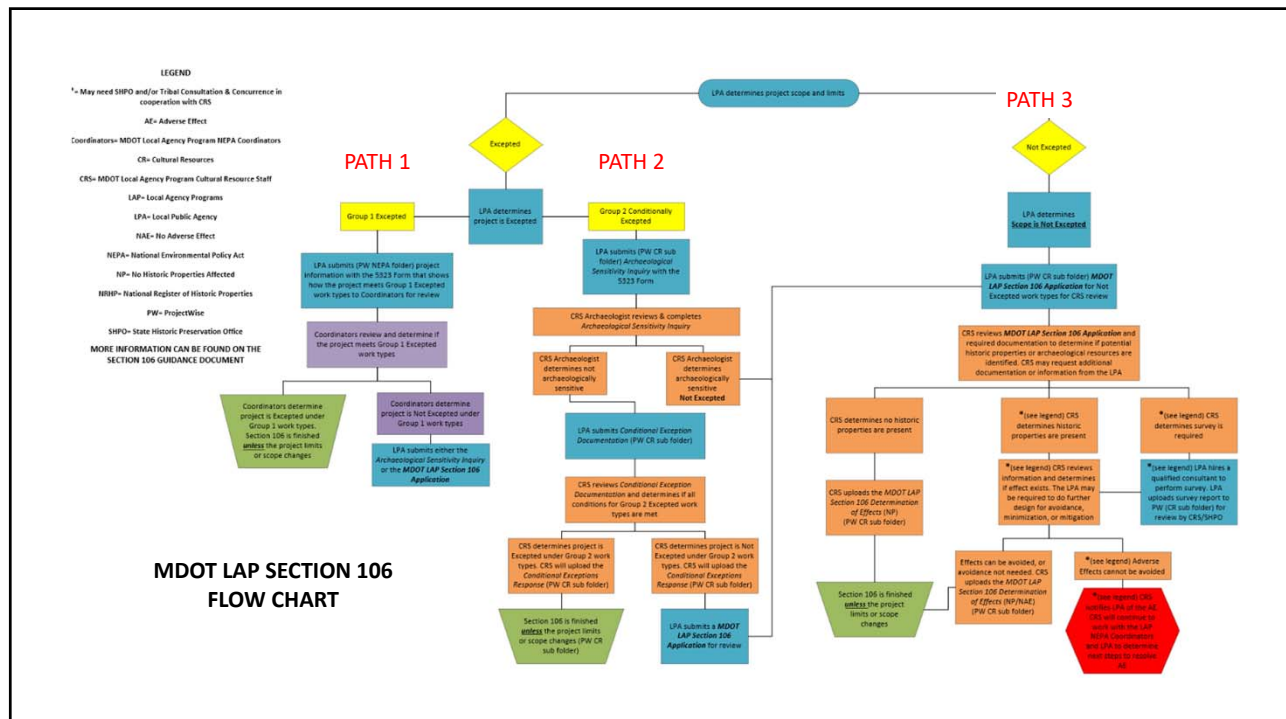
LEGEND

*= May need SHPO and/or Tribal Consultation & Concurrence in cooperation with CRS

AE= Adverse Effect

Coordinators= MDOT Local Agency Program NEPA Coordinators

CR= Cultural Resources

CRS= MDOT Local Agency Program Cultural Resource Staff

LAP= Local Agency Programs

LPA= Local Public Agency

NAE= No Adverse Effect

NEPA= National Environmental Policy Act

NP= No Historic Properties Affected

NRHP= National Register of Historic Properties

PW= ProjectWise

SHPO= State Historic Preservation Office

MORE INFORMATION CAN BE FOUND ON THE SECTION 106 GUIDANCE DOCUMENT

MDOT LAP SECTION 106 FLOW CHART

LPA determines project scope and limits

PATH 1

PATH 2

PATH 3

Excepted

LPA determines project is Excepted

Group 1 Excepted

LPA submits (PW NEPA folder) project information with the 5323 Form that shows how the project meets Group 1 Excepted work types to Coordinators for review

Coordinators review and determine if the project meets Group 1 Excepted work types

Coordinators determine project is Excepted under Group 1 work types. Section 106 is finished unless the project limits or scope changes

Coordinators determine project is Not Excepted under Group 1 work types

LPA submits either the Archaeological Sensitivity Inquiry or the MDOT LAP Section 106 Application

Group 2 Conditionally Excepted

LPA submits (PW CR sub folder) Archaeological Sensitivity Inquiry with the 5323 Form

CRS Archaeologist reviews & completes Archaeological Sensitivity Inquiry

CRS Archaeologist determines not archaeologically sensitive

CRS Archaeologist determines archaeologically sensitive Not Excepted

LPA submits Conditional Exception Documentation (PW CR sub folder)

CRS reviews Conditional Exception Documentation and determines if all conditions for Group 2 Excepted work types are met

CRS determines project is Excepted under Group 2 work types. CRS will upload the Conditional Exceptions Response (PW CR sub folder)

CRS determines project is Not Excepted under Group 2 work types. CRS will upload the Conditional Exceptions Response (PW CR sub folder)

Section 106 is finished unless the project limits or scope changes (PW CR sub folder)

LPA submits a MDOT LAP Section 106 Application for review

Not Excepted

LPA determines Scope is Not Excepted

LPA submits (PW CR sub folder) MDOT LAP Section 106 Application for Not Excepted work types for CRS review

CRS reviews MDOT LAP Section 106 Application and required documentation to determine if potential historic properties or archaeological resources are identified. CRS may request additional documentation or information from the LPA

CRS determines no historic properties are present

*(see legend) CRS determines historic properties are present

*(see legend) CRS determines survey is required

CRS uploads the MDOT LAP Section 106 Determination of Effects (NP) (PW CR sub folder)

*(see legend) CRS reviews information and determines if effect exists. The LPA may be required to do further design for avoidance, minimization, or mitigation

*(see legend) LPA hires a qualified consultant to perform survey. LPA uploads survey report to PW (CR sub folder) for review by CRS/SHPO

Section 106 is finished unless the project limits or scope changes

Effects can be avoided, or avoidance not needed. CRS uploads the MDOT LAP Section 106 Determination of Effects (NP/NAE) (PW CR sub folder)

*(see legend) Adverse Effects cannot be avoided

*(see legend) CRS notifies LPA of the AE. CRS will continue to work with the LAP NEPA Coordinators and LPA to determine next steps to resolve AE